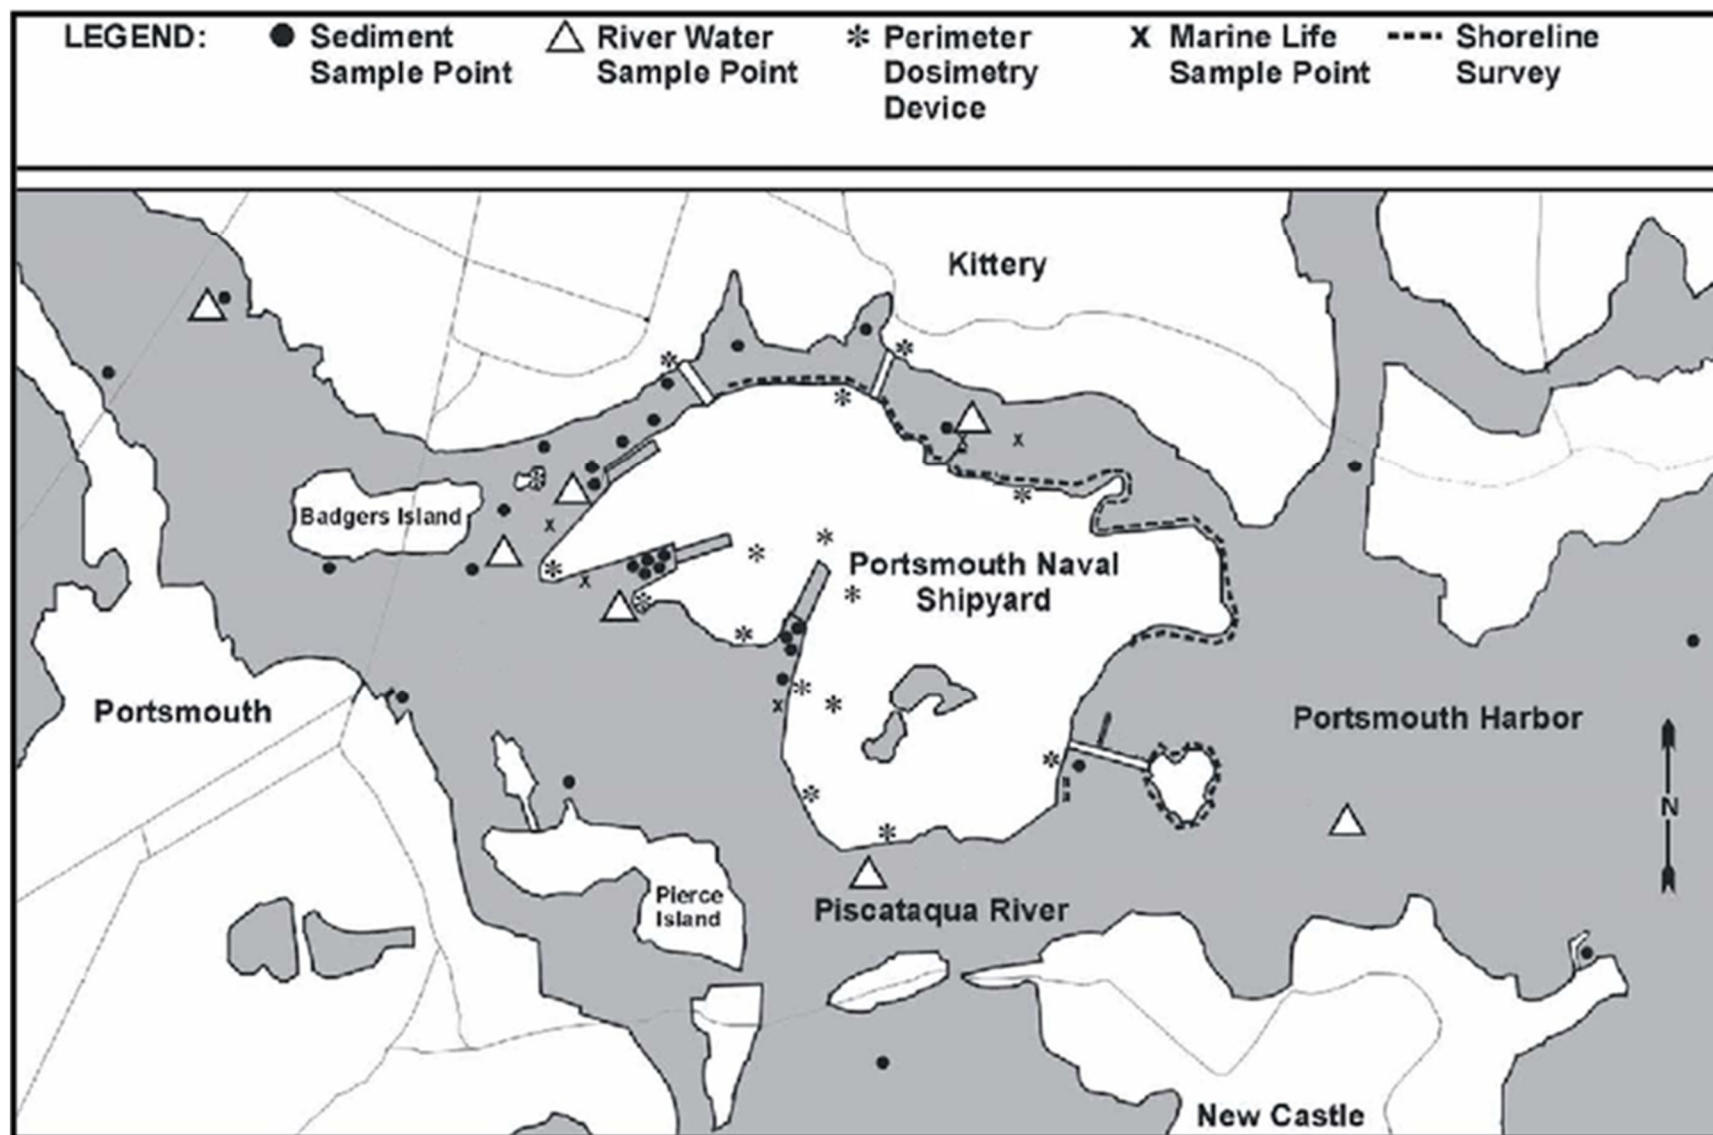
LEGEND: ● Sediment Sample Point △ River Water Sample Point * Perimeter Dosimetry Device x Marine Life Sample Point ---- Shoreline Survey

Kittery

Badgers Island

Portsmouth Naval Shipyard

Portsmouth

Portsmouth Harbor

N

Pierce Island

Piscataqua River

New Castle